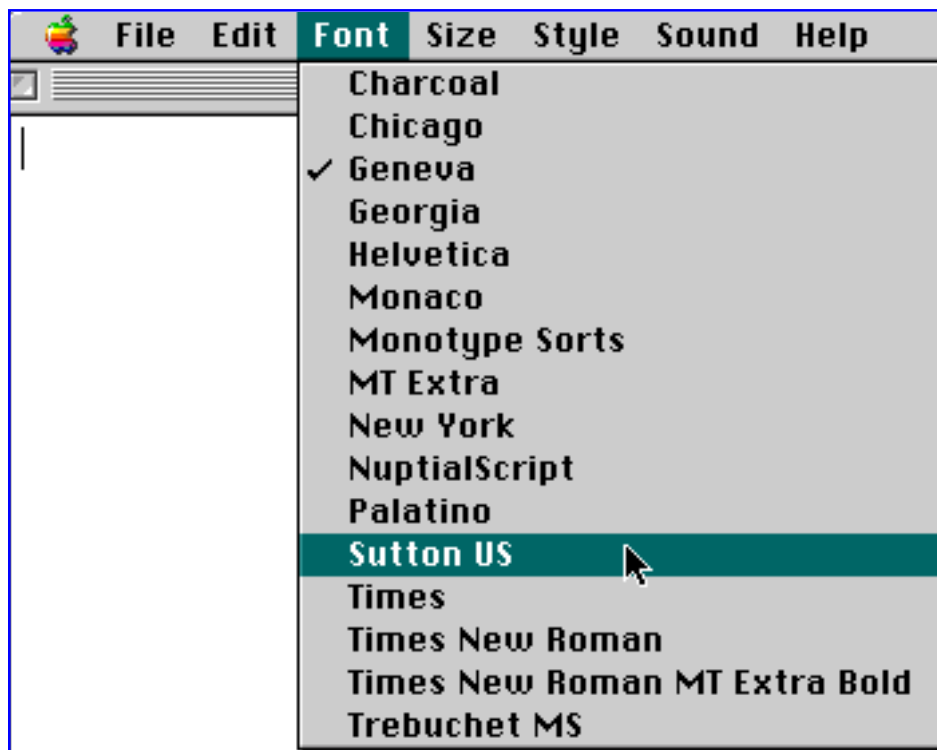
File Edit Font Size Style Sound Help

Charcoal
Chicago
✓ Geneva
Georgia
Helvetica
Monaco
Monotype Sorts
MT Extra
New York
NuptialScript
Palatino
Sutton US
Times
Times New Roman
Times New Roman MT Extra Bold
Trebuchet MS